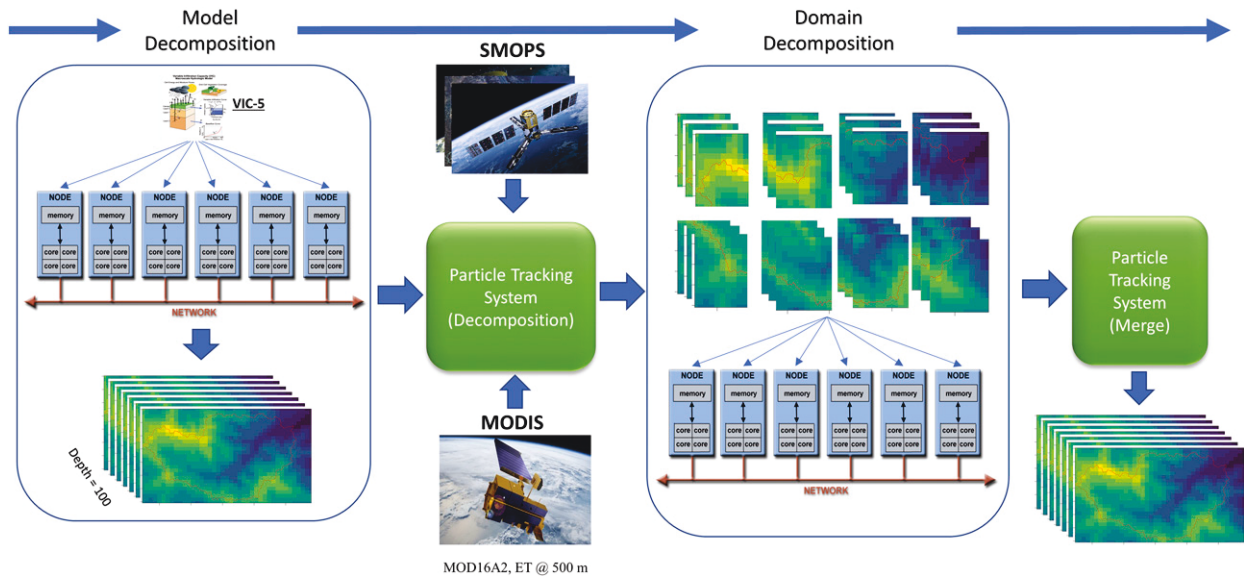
Model Decomposition

Domain Decomposition

SMOPS

VIC-5

NODE
memory
core core
core core

NODE
memory
core core
core core

NODE
memory
core core
core core

NODE
memory
core core
core core

NODE
memory
core core
core core

NODE
memory
core core
core core

NETWORK

Depth = 100

Particle Tracking System (Decomposition)

MODIS

MOD16A2, ET @ 500 m

NODE
memory
core core
core core

NODE
memory
core core
core core

NODE
memory
core core
core core

NODE
memory
core core
core core

NODE
memory
core core
core core

NODE
memory
core core
core core

NETWORK

Particle Tracking System (Merge)